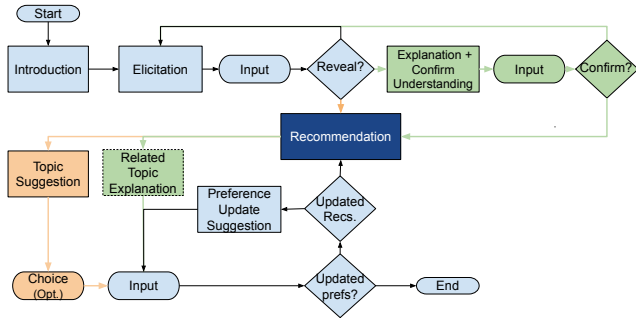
Start

Introduction

Elicitation

Input

Reveal?

Explanation + Confirm Understanding

Input

Confirm?

Recommendation

Topic Suggestion

Related Topic Explanation

Preference Update Suggestion

Updated Recs.

Choice (Opt.)

Input

Updated prefs?

End